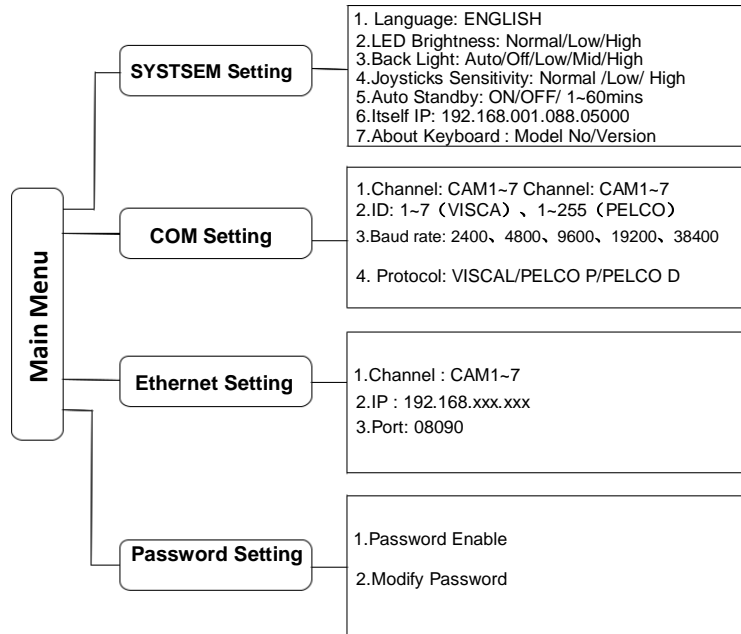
Main Menu

SYSTSEM Setting

1. Language: ENGLISH
2.LED Brightness: Normal/Low/High
3.Back Light: Auto/Off/Low/Mid/High
4.Joysticks Sensitivity: Normal /Low/ High
5.Auto Standby: ON/OFF/ 1~60mins
6.Itself IP: 192.168.001.088.05000
7.About Keyboard : Model No/Version

COM Setting

1.Channel: CAM1~7 Channel: CAM1~7
2.ID: 1~7（VISCA）、1~255（PELCO）
3.Baud rate: 2400、4800、9600、19200、38400

4. Protocol: VISCAL/PELCO P/PELCO D

Ethernet Setting

1.Channel : CAM1~7
2.IP : 192.168.xxx.xxx
3.Port: 08090

Password Setting

1.Password Enable

2.Modify Password